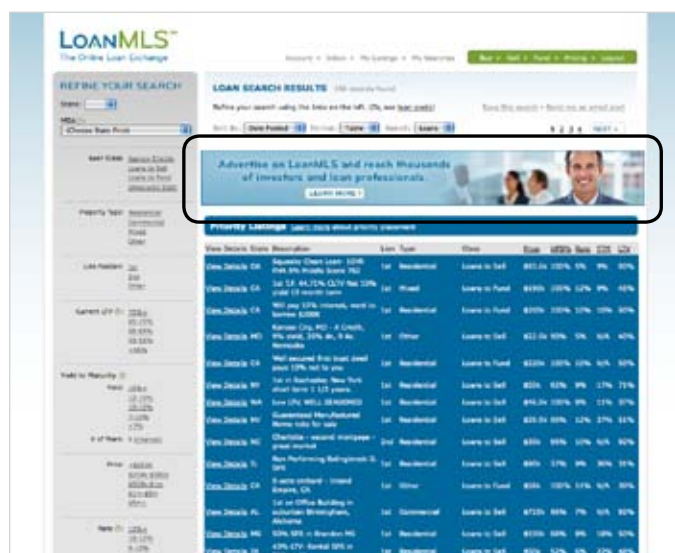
LOANMLS™
The Online Loan Exchange

Buy • Sell • Fund • Pricing • Logout

REFINE YOUR SEARCH

LOAN SEARCH RESULTS

Advertise on LoanMLS and reach thousands of investors and loan professionals.

LEARN MORE

Priority Listings

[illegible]